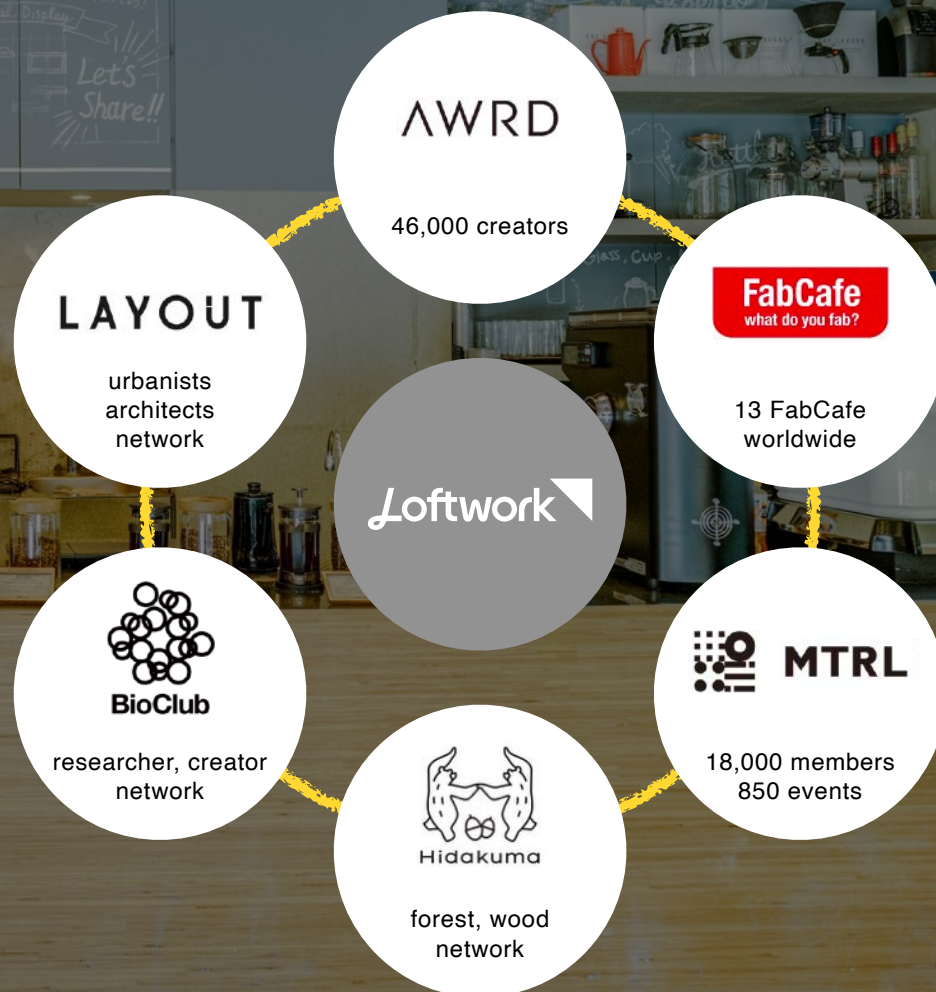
Let's Share!!

AWRD

46,000 creators

LAYOUT

urbanists architects network

FabCafe
what do you fab?

13 FabCafe worldwide

Loftwork

BioClub

researcher, creator network

MTRL

18,000 members 850 events

Hidakuma

forest, wood network